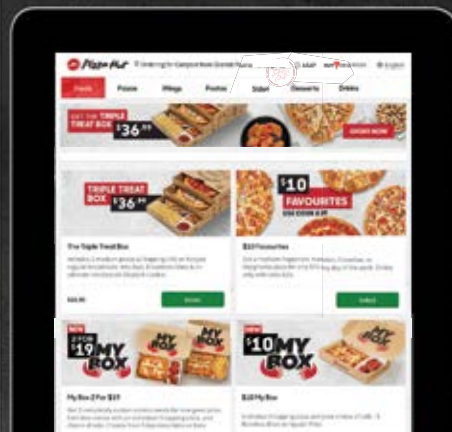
Pizza Hut

Deals Pizzas Wings Pastas Sides Desserts Drinks

GET THE TRIPLE TREAT BOX $36.99

ORDER NOW

TRIPLE TREAT BOX $36.99

$10 FAVOURITES

The Triple Treat Box

$10 Favourites

Select

Select

NEW

2 FOR $19 MY BOX

NEW

$10 MY BOX

My Box 2 For $19

$10 My Box